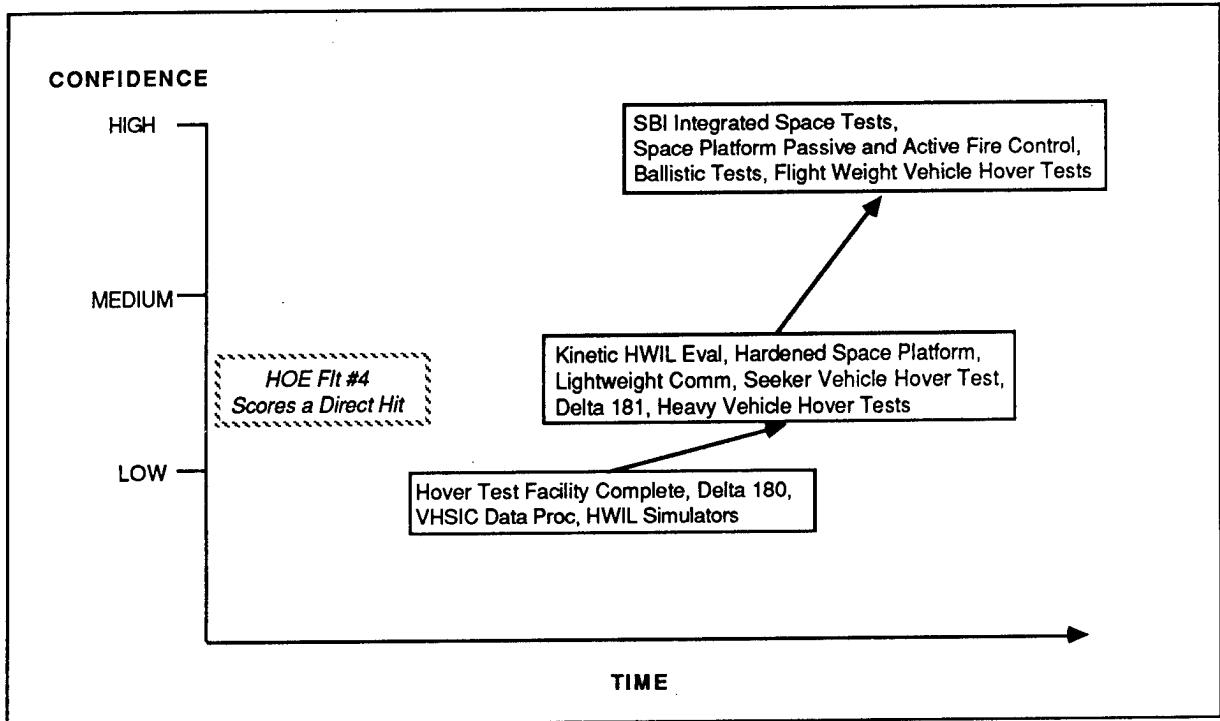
CONFIDENCE

HIGH

MEDIUM

LOW

HOE Flt #4
Scores a Direct Hit

SBI Integrated Space Tests,
Space Platform Passive and Active Fire Control,
Ballistic Tests, Flight Weight Vehicle Hover Tests

Kinetic HWIL Eval, Hardened Space Platform,
Lightweight Comm, Seeker Vehicle Hover Test,
Delta 181, Heavy Vehicle Hover Tests

Hover Test Facility Complete, Delta 180,
VHSIC Data Proc, HWIL Simulators

TIME